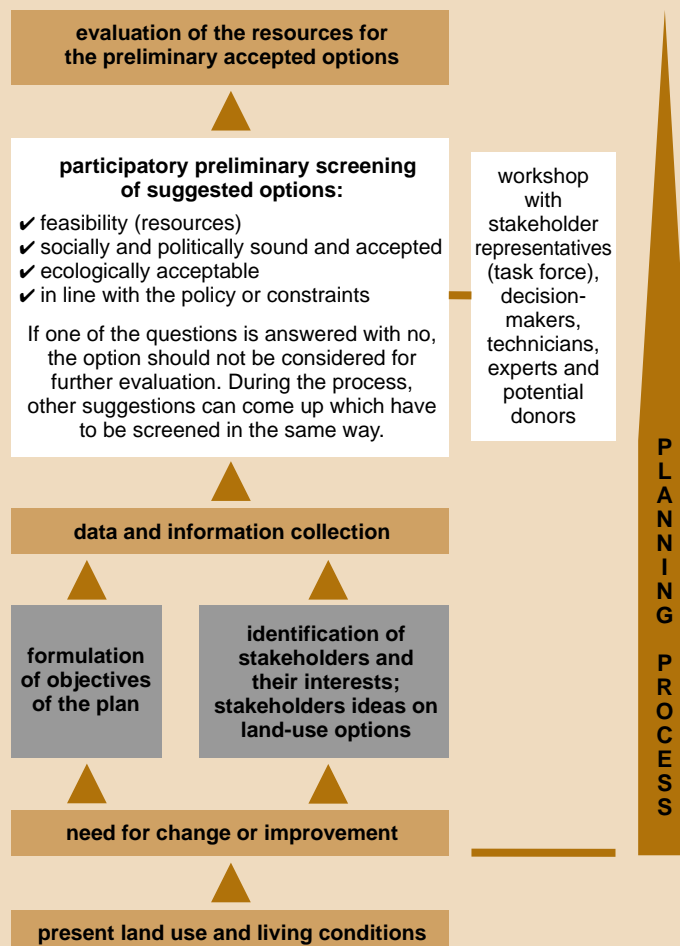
evaluation of the resources for the preliminary accepted options

participatory preliminary screening of suggested options:

✔ feasibility (resources)
✔ socially and politically sound and accepted
✔ ecologically acceptable
✔ in line with the policy or constraints

If one of the questions is answered with no, the option should not be considered for further evaluation. During the process, other suggestions can come up which have to be screened in the same way.

workshop with stakeholder representatives (task force), decision-makers, technicians, experts and potential donors

PLANNING PROCESS

data and information collection

formulation of objectives of the plan

identification of stakeholders and their interests; stakeholders ideas on land-use options

need for change or improvement

present land use and living conditions